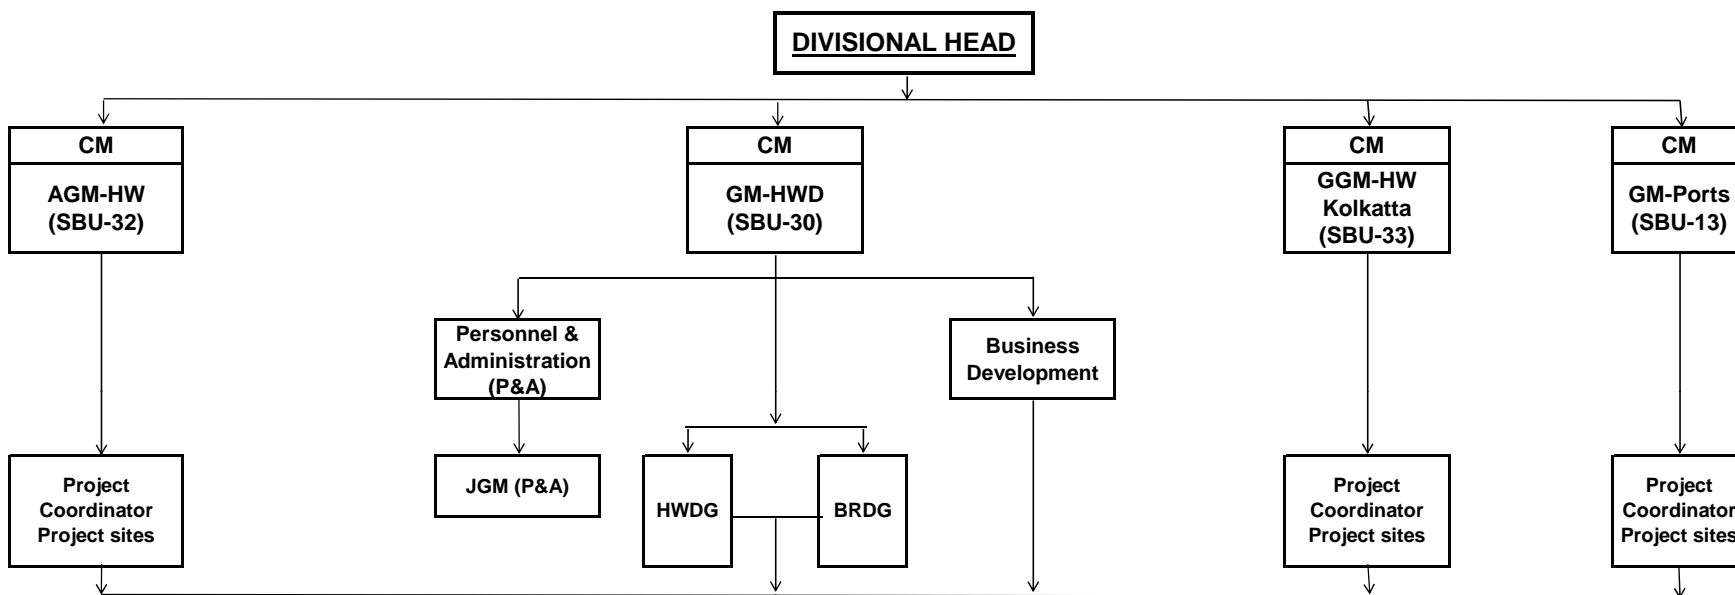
DIVISIONAL HEAD

CM
AGM-HW
(SBU-32)

CM
GM-HWD
(SBU-30)

CM
GGM-HW
Kolkatta
(SBU-33)

CM
GM-Ports
(SBU-13)

Personnel & Administration (P&A)

Business Development

Project Coordinator Project sites

JGM (P&A)

HWDG

BRDG

Project Coordinator Project sites

Project Coordinator Project sites